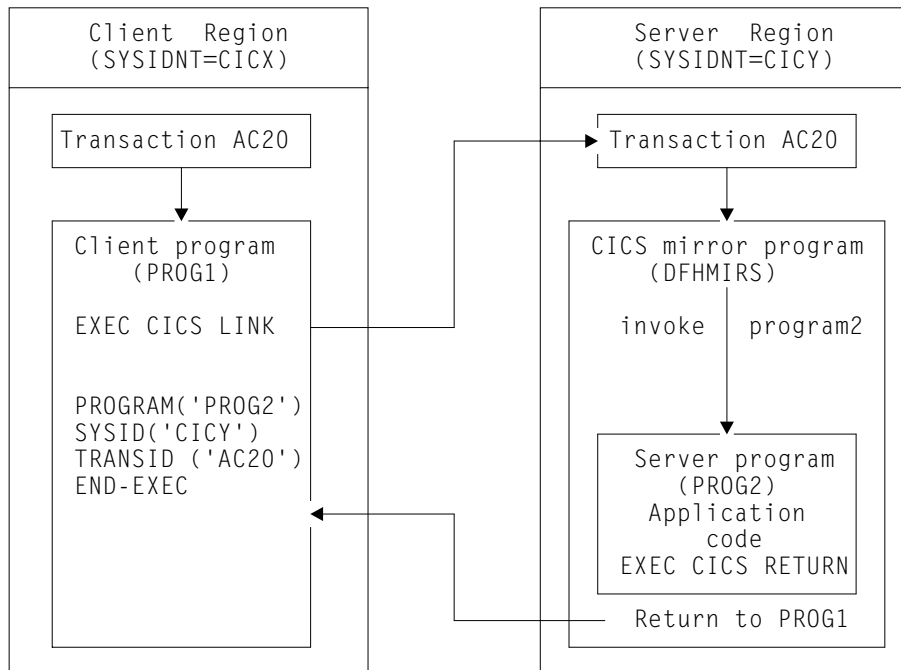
Client Region
(SYSIDNT=CICX)

Transaction AC20

Client program
(PROG1)

EXEC CICS LINK

PROGRAM('PROG2')
SYSID('CICY')
TRANSID ('AC20')
END-EXEC

Server Region
(SYSIDNT=CICY)

Transaction AC20

CICS mirror program
(DFHMIRS)

invoke program2

Server program
(PROG2)
Application
code
EXEC CICS RETURN

Return to PROG1